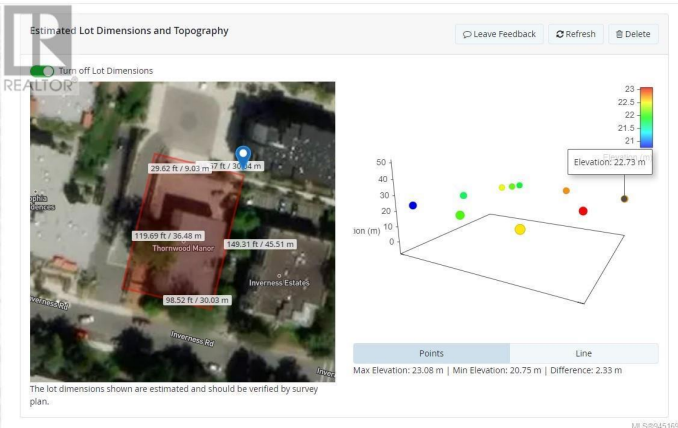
Estimated Lot Dimensions and Topography

Leave Feedback  Refresh  Delete

REALTOR

Turn off Lot Dimensions

29.62 ft / 9.03 m
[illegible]7 ft / 30.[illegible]4 m
119.69 ft / 36.48 m
149.31 ft / 45.51 m
98.52 ft / 30.03 m
Thornwood Manor
Inverness Estates
Inverness Rd
Inverness Rd
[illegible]phia
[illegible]ences

23
22.5
22
21.5
21

Elevation: 22.73 m

50
40
30
20
10
0
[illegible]ion (m)

Points | Line

Max Elevation: 23.08 m | Min Elevation: 20.75 m | Difference: 2.33 m

The lot dimensions shown are estimated and should be verified by survey plan.

MLS®945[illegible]